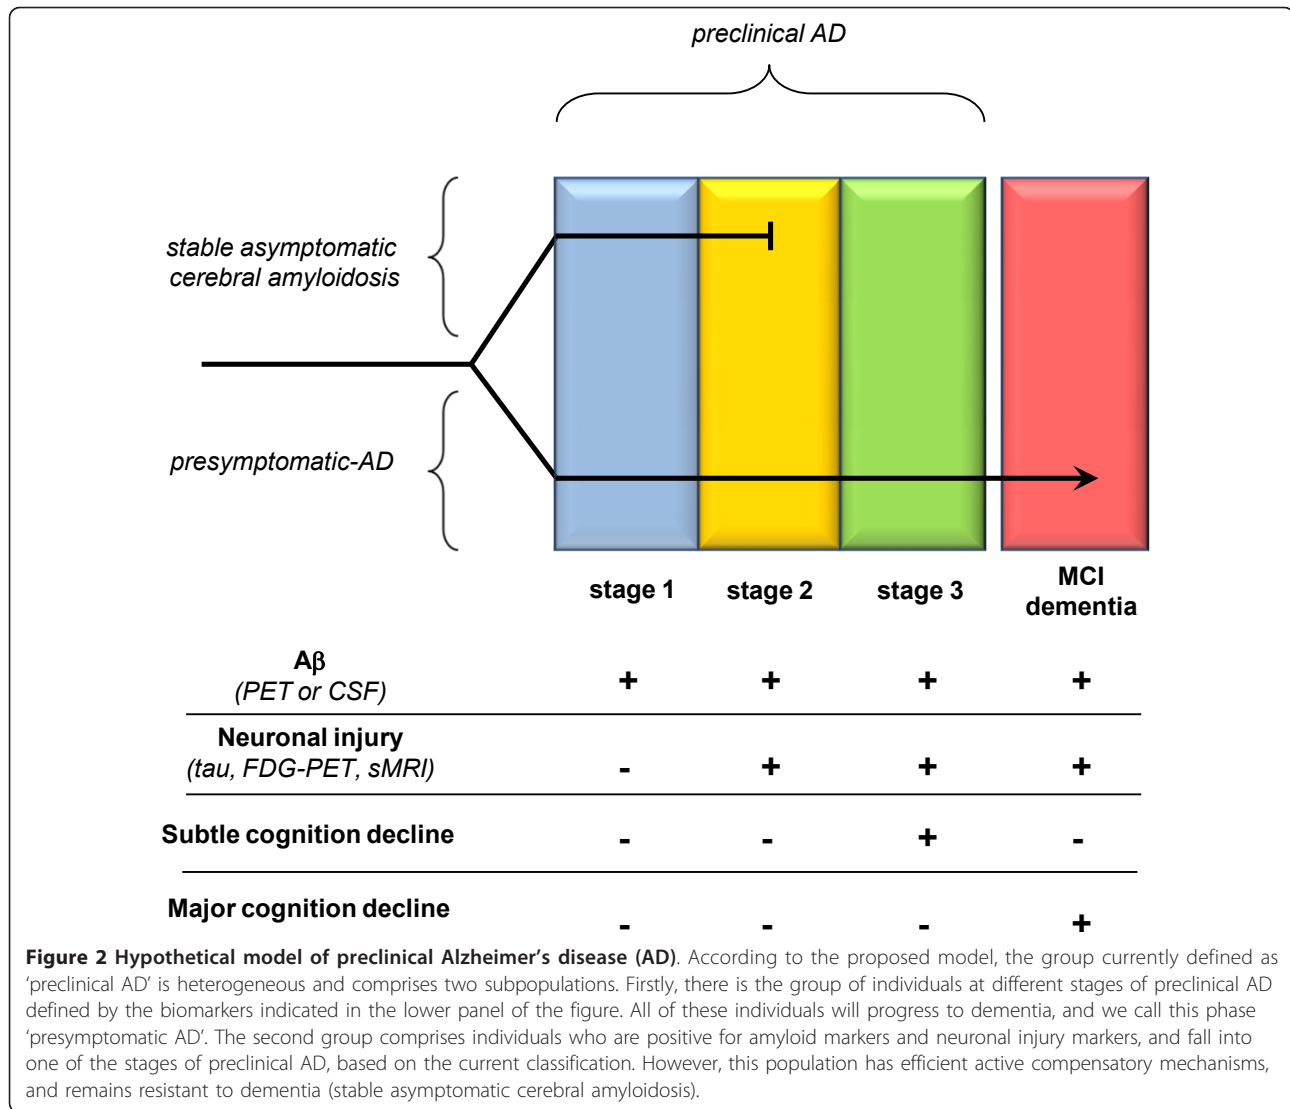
preclinical AD

stable asymptomatic cerebral amyloidosis

presymptomatic-AD

stage 1 stage 2 stage 3 MCI dementia

| | stage 1 | stage 2 | stage 3 | MCI dementia |
|---|---|---|---|---|
| Aβ (PET or CSF) | + | + | + | + |
| Neuronal injury (tau, FDG-PET, sMRI) | - | + | + | + |
| Subtle cognition decline | - | - | + | - |
| Major cognition decline | - | - | - | + |

**Figure 2 Hypothetical model of preclinical Alzheimer's disease (AD)**. According to the proposed model, the group currently defined as 'preclinical AD' is heterogeneous and comprises two subpopulations. Firstly, there is the group of individuals at different stages of preclinical AD defined by the biomarkers indicated in the lower panel of the figure. All of these individuals will progress to dementia, and we call this phase 'presymptomatic AD'. The second group comprises individuals who are positive for amyloid markers and neuronal injury markers, and fall into one of the stages of preclinical AD, based on the current classification. However, this population has efficient active compensatory mechanisms, and remains resistant to dementia (stable asymptomatic cerebral amyloidosis).